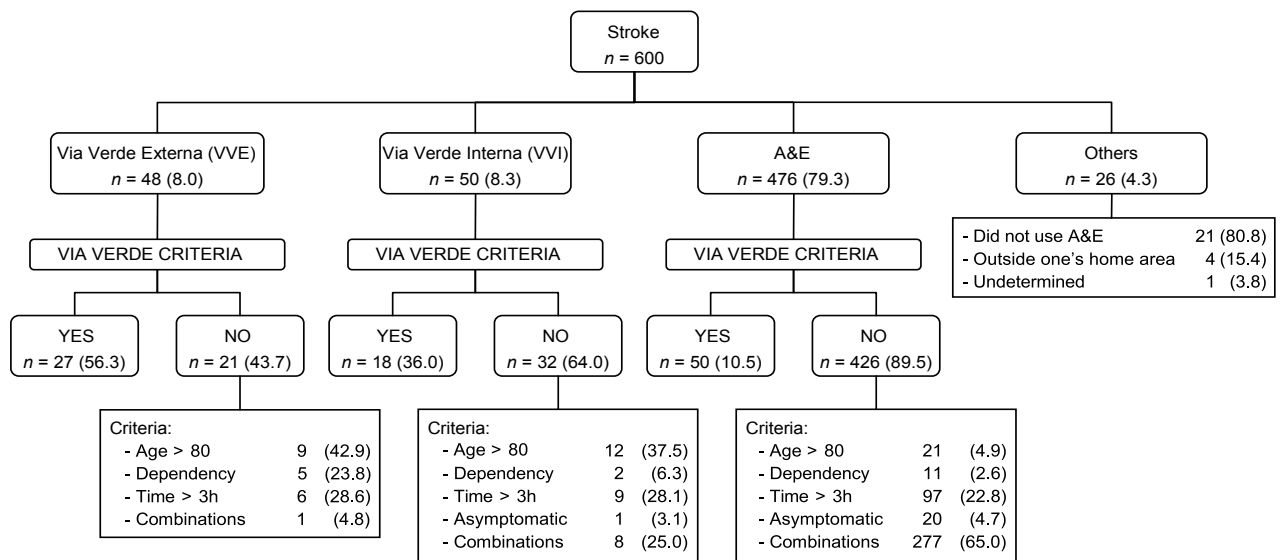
Stroke
$n$ = 600

Via Verde Externa (VVE)
$n$ = 48 (8.0)

Via Verde Interna (VVI)
$n$ = 50 (8.3)

A&E
$n$ = 476 (79.3)

Others
$n$ = 26 (4.3)

- Did not use A&E 21 (80.8)
- Outside one's home area 4 (15.4)
- Undetermined 1 (3.8)

VIA VERDE CRITERIA

YES
$n$ = 27 (56.3)

NO
$n$ = 21 (43.7)

Criteria:
- Age > 80 9 (42.9)
- Dependency 5 (23.8)
- Time > 3h 6 (28.6)
- Combinations 1 (4.8)

VIA VERDE CRITERIA

YES
$n$ = 18 (36.0)

NO
$n$ = 32 (64.0)

Criteria:
- Age > 80 12 (37.5)
- Dependency 2 (6.3)
- Time > 3h 9 (28.1)
- Asymptomatic 1 (3.1)
- Combinations 8 (25.0)

VIA VERDE CRITERIA

YES
$n$ = 50 (10.5)

NO
$n$ = 426 (89.5)

Criteria:
- Age > 80 21 (4.9)
- Dependency 11 (2.6)
- Time > 3h 97 (22.8)
- Asymptomatic 20 (4.7)
- Combinations 277 (65.0)